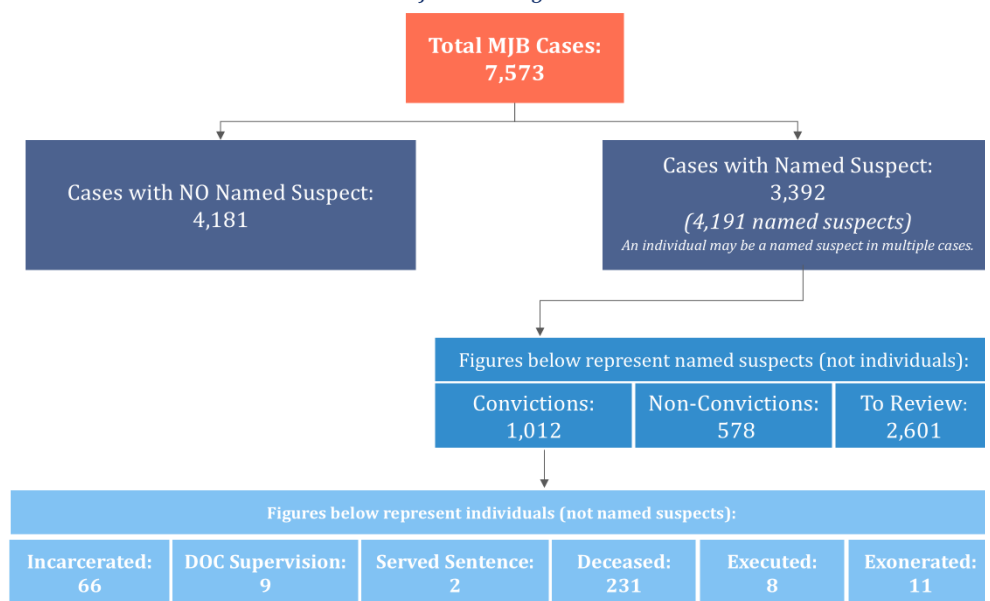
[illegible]

Total MJB Cases:
7,573

Cases with NO Named Suspect:
4,181

Cases with Named Suspect:
3,392
*(4,191 named suspects)*
*An individual may be a named suspect in multiple cases.*

Figures below represent named suspects (not individuals):

| Convictions: 1,012 | Non-Convictions: 578 | To Review: 2,601 |
|---|---|---|

Figures below represent individuals (not named suspects):

| Incarcerated: 66 | DOC Supervision: 9 | Served Sentence: 2 | Deceased: 231 | Executed: 8 | Exonerated: 11 |
|---|---|---|---|---|---|